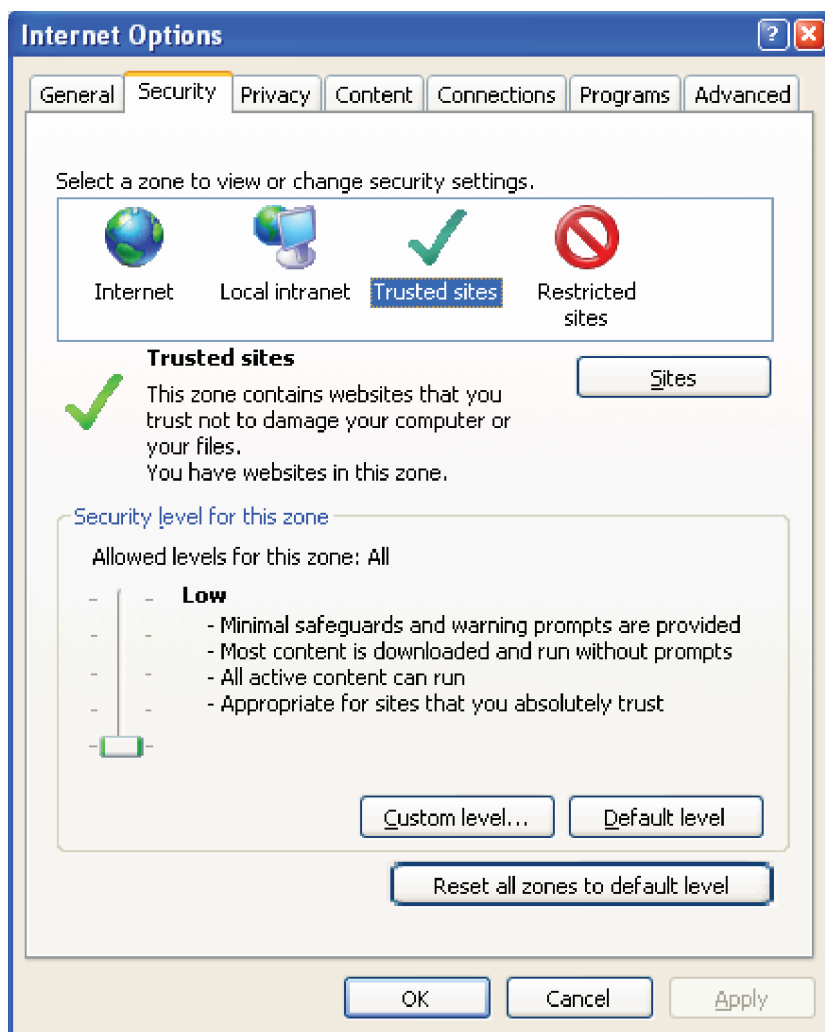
Internet Options

?

General Security Privacy Content Connections Programs Advanced

Select a zone to view or change security settings.

Internet Local intranet Trusted sites Restricted sites

Trusted sites

This zone contains websites that you trust not to damage your computer or your files.
You have websites in this zone.

Sites

Security level for this zone

Allowed levels for this zone: All

Low
- Minimal safeguards and warning prompts are provided
- Most content is downloaded and run without prompts
- All active content can run
- Appropriate for sites that you absolutely trust

Custom level... Default level

Reset all zones to default level

OK Cancel Apply